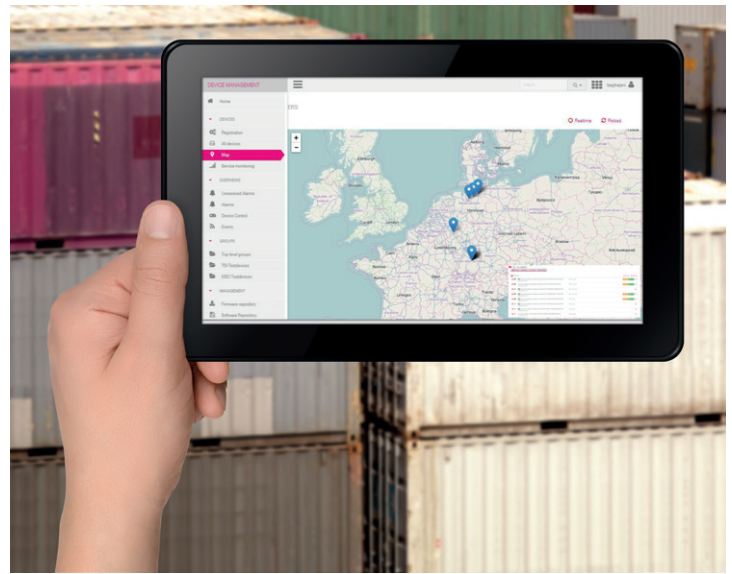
DEVICE MANAGEMENT

Home

DEVICES

Registration

All devices

Map

Service monitoring

OVERVIEWS

Unassigned Alarms

Alarms

Device Control

Events

GROUPS

Top level groups

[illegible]

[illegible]

MANAGEMENT

Firmware repository

Software Repository

Realtime

Reload

+

−